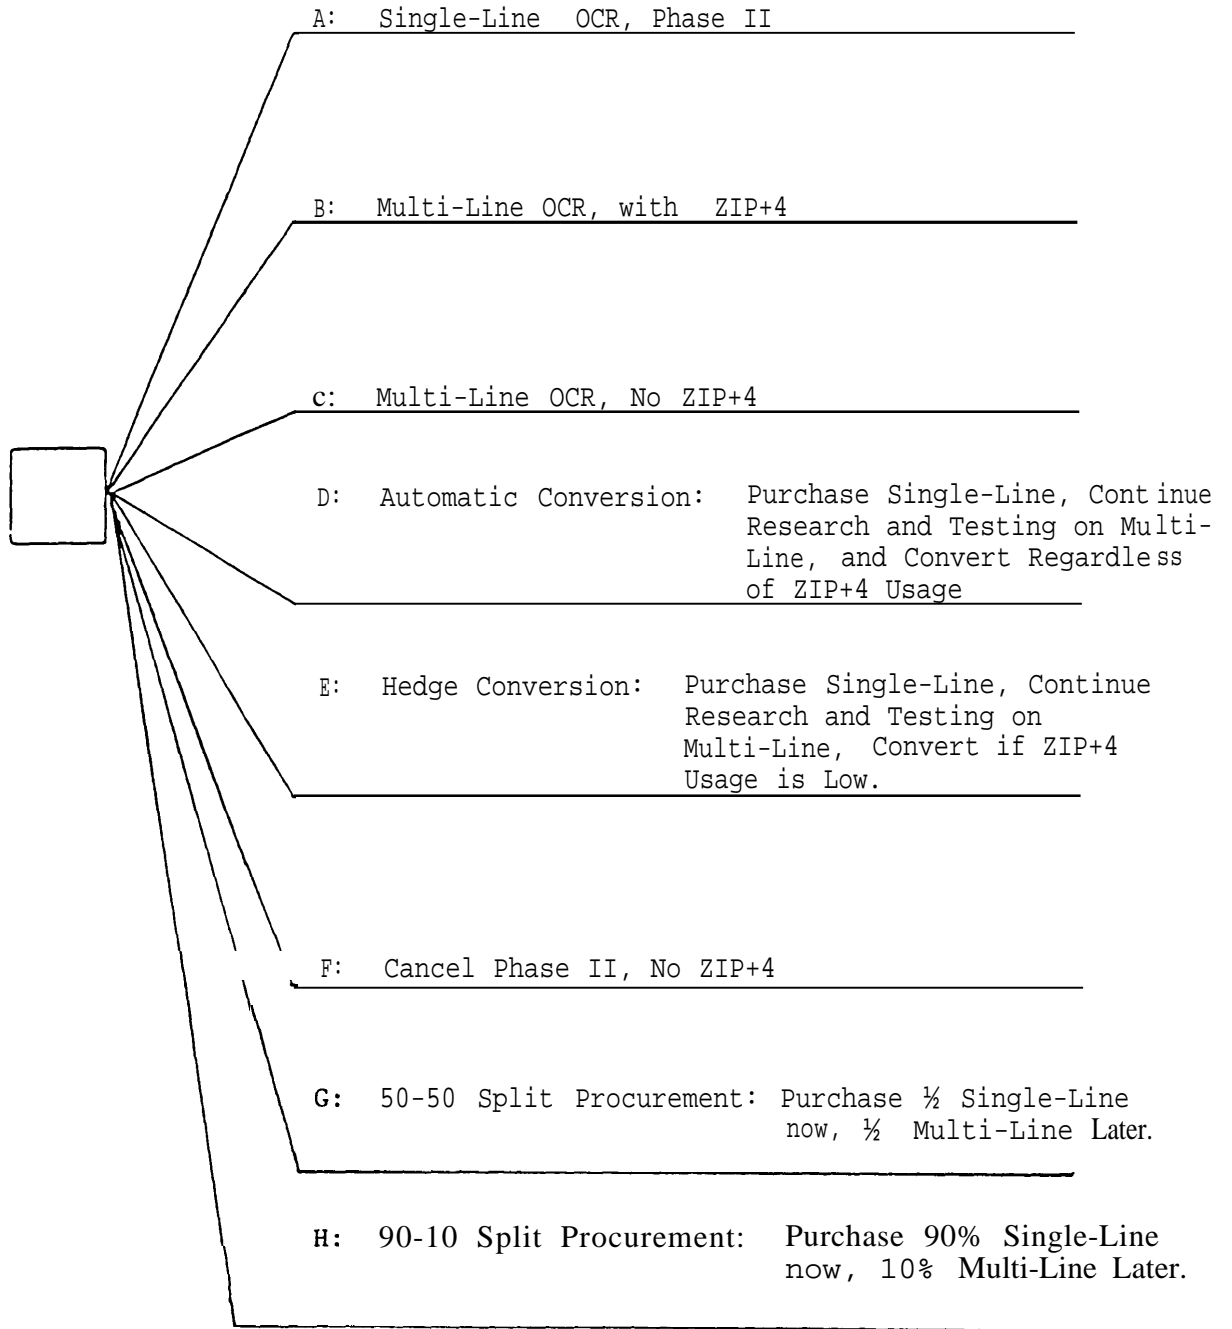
A: Single-Line OCR, Phase II

B: Multi-Line OCR, with ZIP+4

c: Multi-Line OCR, No ZIP+4

D: Automatic Conversion: Purchase Single-Line, Cont inue Research and Testing on Multi-Line, and Convert Regardle ss of ZIP+4 Usage

E: Hedge Conversion: Purchase Single-Line, Continue Research and Testing on Multi-Line, Convert if ZIP+4 Usage is Low.

F: Cancel Phase II, No ZIP+4

G: 50-50 Split Procurement: Purchase ½ Single-Line now, ½ Multi-Line Later.

H: 90-10 Split Procurement: Purchase 90% Single-Line now, 10% Multi-Line Later.